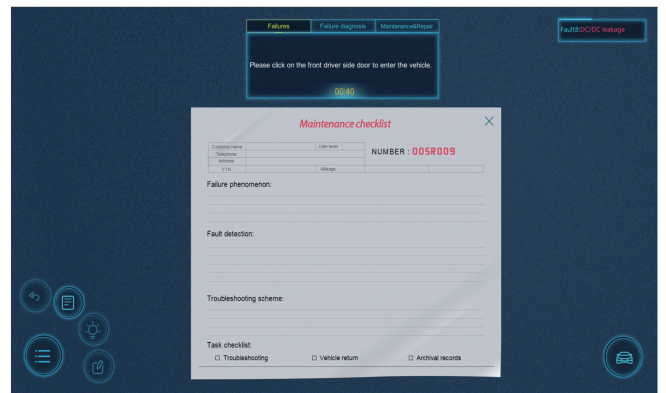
Failures | Failure diagnosis | Maintenance&Repair

Please click on the front driver side door to enter the vehicle.

00:40

Fault8:DC/DC leakage

Maintenance checklist

| Customer name | | User level | |
|---|---|---|---|
| Telephone | | | |
| Address | | | |
| V I N | | Mileage | |

NUMBER : 005R009

Failure phenomenon:

Fault detection:

Troubleshooting scheme:

Task checklist:

☐ Troubleshooting ☐ Vehicle return ☐ Archival records